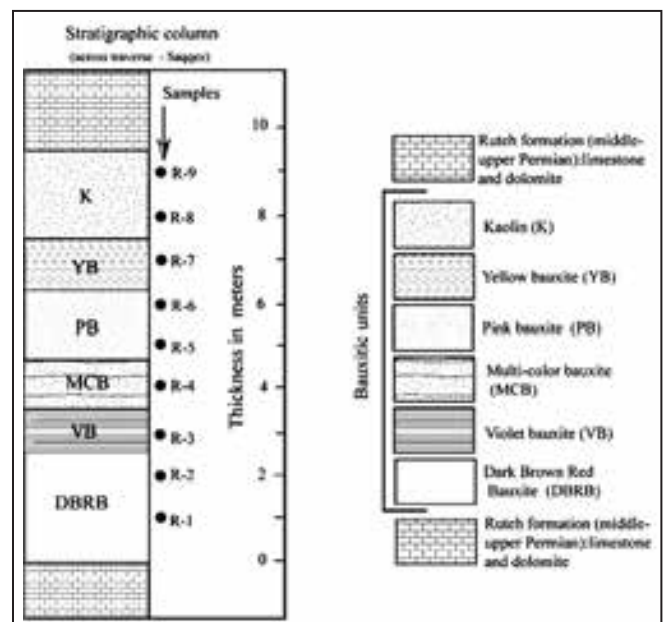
Stratigraphic column
(across traverse - Sagger)

Samples

K
YB
PB
MCB
VB
DBRB

R-9
R-8
R-7
R-6
R-5
R-4
R-3
R-2
R-1

10
8
6
4
2
0

Thickness in meters

Rutch formation (middle-upper Permian):limestone and dolomite

Bauxitic units

Kaolin (K)
Yellow bauxite (YB)
Pink bauxite (PB)
Multi-color bauxite (MCB)
Violet bauxite (VB)
Dark Brown Red Bauxite (DBRB)

Rutch formation (middle-upper Permian):limestone and dolomite